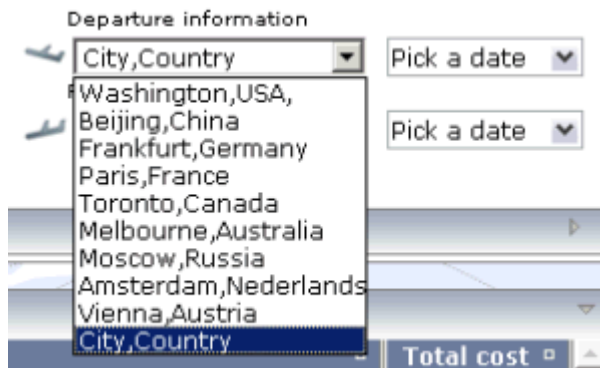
Departure information

City,Country

Pick a date

Washington,USA,
Beijing,China
Frankfurt,Germany
Paris,France
Toronto,Canada
Melbourne,Australia
Moscow,Russia
Amsterdam,Nederlands
Vienna,Austria
City,Country

Pick a date

Total cost